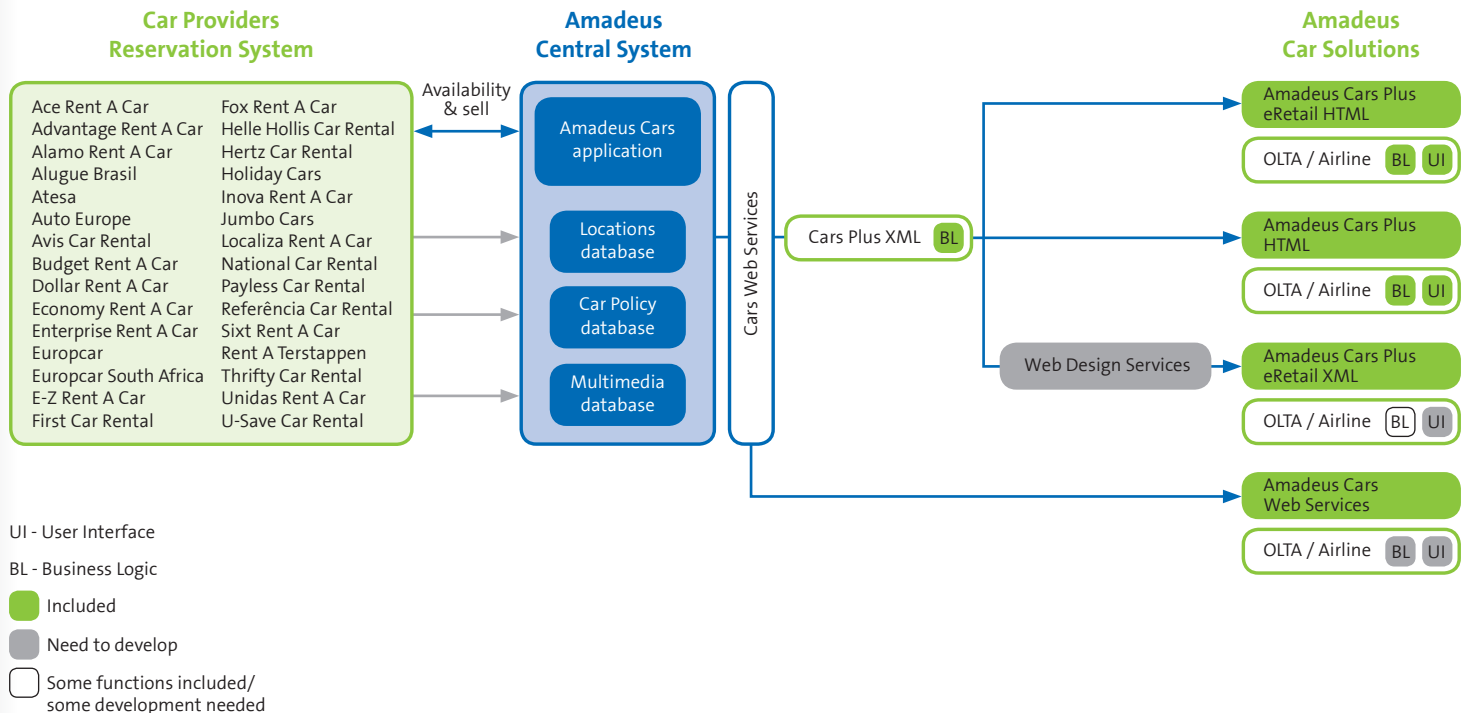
Car Providers Reservation System

Ace Rent A Car
Advantage Rent A Car
Alamo Rent A Car
Alugue Brasil
Atesa
Auto Europe
Avis Car Rental
Budget Rent A Car
Dollar Rent A Car
Economy Rent A Car
Enterprise Rent A Car
Europcar
Europcar South Africa
E-Z Rent A Car
First Car Rental

Fox Rent A Car
Helle Hollis Car Rental
Hertz Car Rental
Holiday Cars
Inova Rent A Car
Jumbo Cars
Localiza Rent A Car
National Car Rental
Payless Car Rental
Referência Car Rental
Sixt Rent A Car
Rent A Terstappen
Thrifty Car Rental
Unidas Rent A Car
U-Save Car Rental

Availability & sell

Amadeus Central System

Amadeus Cars application

Locations database

Car Policy database

Multimedia database

Cars Web Services

Cars Plus XML BL

Web Design Services

Amadeus Car Solutions

Amadeus Cars Plus eRetail HTML

OLTA / Airline BL UI

Amadeus Cars Plus HTML

OLTA / Airline BL UI

Amadeus Cars Plus eRetail XML

OLTA / Airline BL UI

Amadeus Cars Web Services

OLTA / Airline BL UI

UI - User Interface

BL - Business Logic

Included

Need to develop

Some functions included/ some development needed